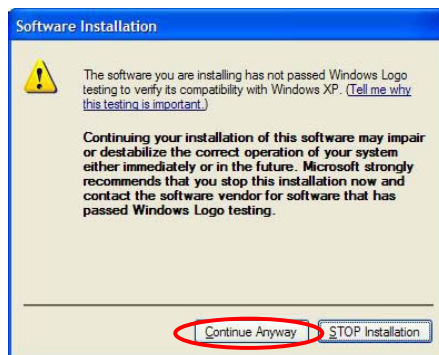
Software Installation

The software you are installing has not passed Windows Logo testing to verify its compatibility with Windows XP. (Tell me why this testing is important.)

Continuing your installation of this software may impair or destabilize the correct operation of your system either immediately or in the future. Microsoft strongly recommends that you stop this installation now and contact the software vendor for software that has passed Windows Logo testing.

Continue Anyway

STOP Installation